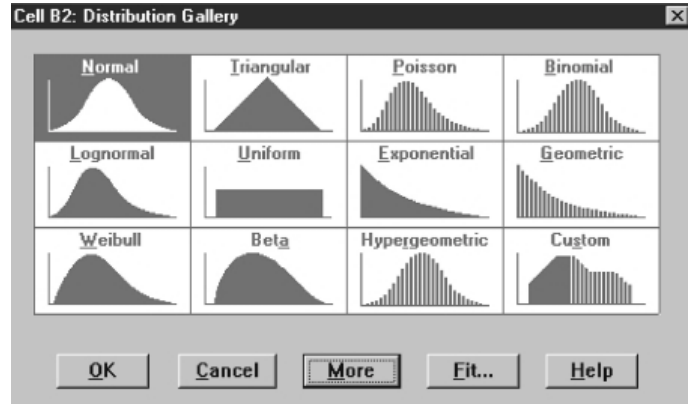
Cell B2: Distribution Gallery

| Normal | Triangular | Poisson | Binomial |
|---|---|---|---|
| Lognormal | Uniform | Exponential | Geometric |
| Weibull | Beta | Hypergeometric | Custom |

OK Cancel More Fit... Help